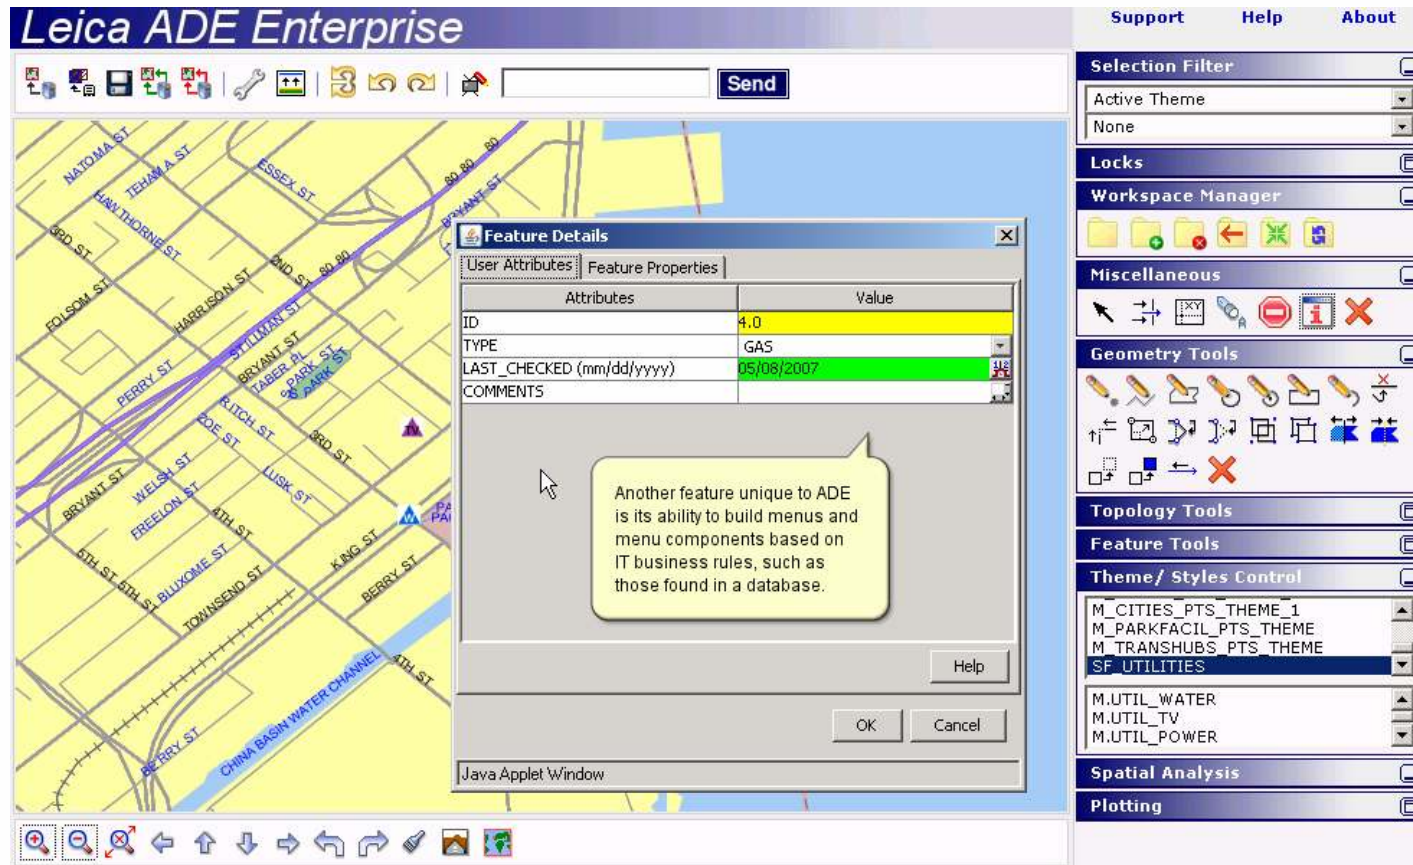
Leica ADE Enterprise

Support Help About

Send

Selection Filter
Active Theme
None
Locks
Workspace Manager
Miscellaneous
Geometry Tools
Topology Tools
Feature Tools
Theme/ Styles Control
M_CITIES_PTS_THEME_1
M_PARKFACIL_PTS_THEME
M_TRANSHUBS_PTS_THEME
SF_UTILITIES
M.UTIL_WATER
M.UTIL_TV
M.UTIL_POWER
Spatial Analysis
Plotting

NATOMA ST
TEHAMA ST
HAWTHORNE ST
ESSEX ST
3RD ST
FOLSOM ST
HARRISON ST
2ND ST
80
BRYANT ST
STILLMAN ST
BRYANT ST
TABER PL
PARK ST
PERRY ST
RITCH ST
ZOE ST
3RD ST
LUSK ST
WELSH ST
BRYANT ST
FREELON ST
4TH ST
KING ST
BERRY ST
5TH ST
6TH ST
BLUXOME ST
TOWNSEND ST
CHINA BASIN WATER CHANNEL
4TH ST
BERRY ST

Feature Details
User Attributes | Feature Properties
| Attributes | Value |
|---|---|
| ID | 4.0 |
| TYPE | GAS |
| LAST_CHECKED (mm/dd/yyyy) | 05/08/2007 |
| COMMENTS | |

Another feature unique to ADE is its ability to build menus and menu components based on IT business rules, such as those found in a database.

Help
OK Cancel
Java Applet Window